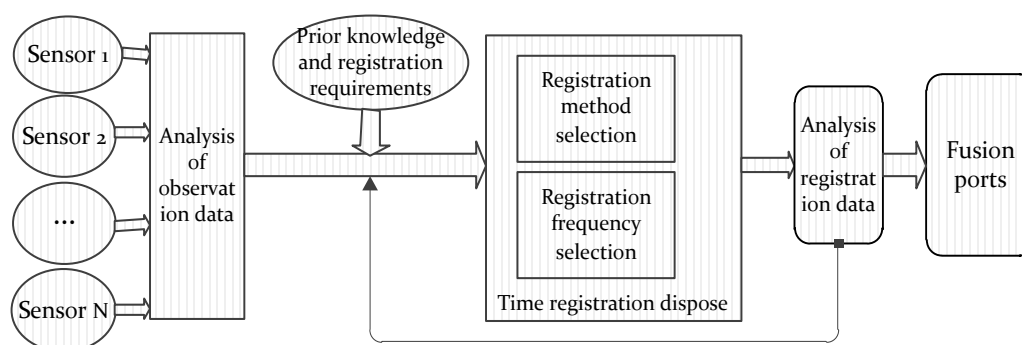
Sensor 1

Sensor 2

...

Sensor N

Analysis of observation data

Prior knowledge and registration requirements

Registration method selection

Registration frequency selection

Time registration dispose

Analysis of registration data

Fusion ports